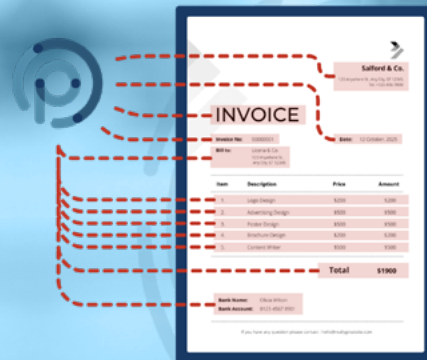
Salford & Co.
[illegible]
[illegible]

INVOICE

Invoice No: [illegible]
Date: 12 October, 2025

Bill to: Liceria & Co.
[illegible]
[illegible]

| Item | Description | Price | Amount |
|---|---|---|---|
| 1. | Logo Design | $200 | $200 |
| 2. | Advertising Design | $500 | $500 |
| 3. | Poster Design | $500 | $500 |
| 4. | Brochure Design | $200 | $200 |
| 5. | Content Writer | $500 | $500 |

Total $1900

Bank Name: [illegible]
Bank Account: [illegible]

If you have any question please contact: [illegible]